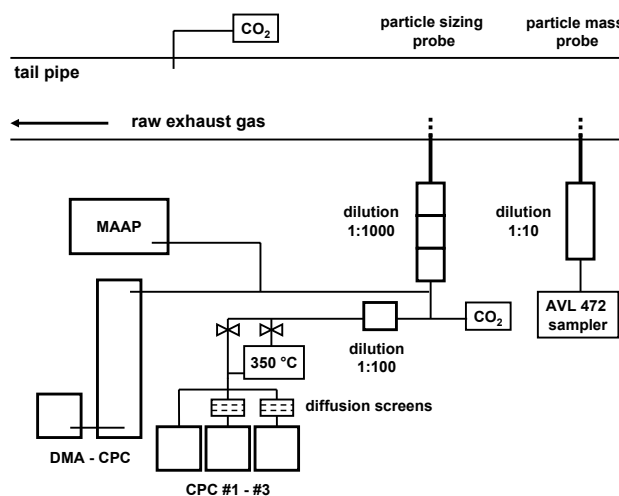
$CO_2$

particle sizing probe

particle mass probe

tail pipe

raw exhaust gas

MAAP

dilution 1:1000

dilution 1:10

$CO_2$

AVL 472 sampler

dilution 1:100

350 °C

diffusion screens

DMA - CPC

CPC #1 - #3